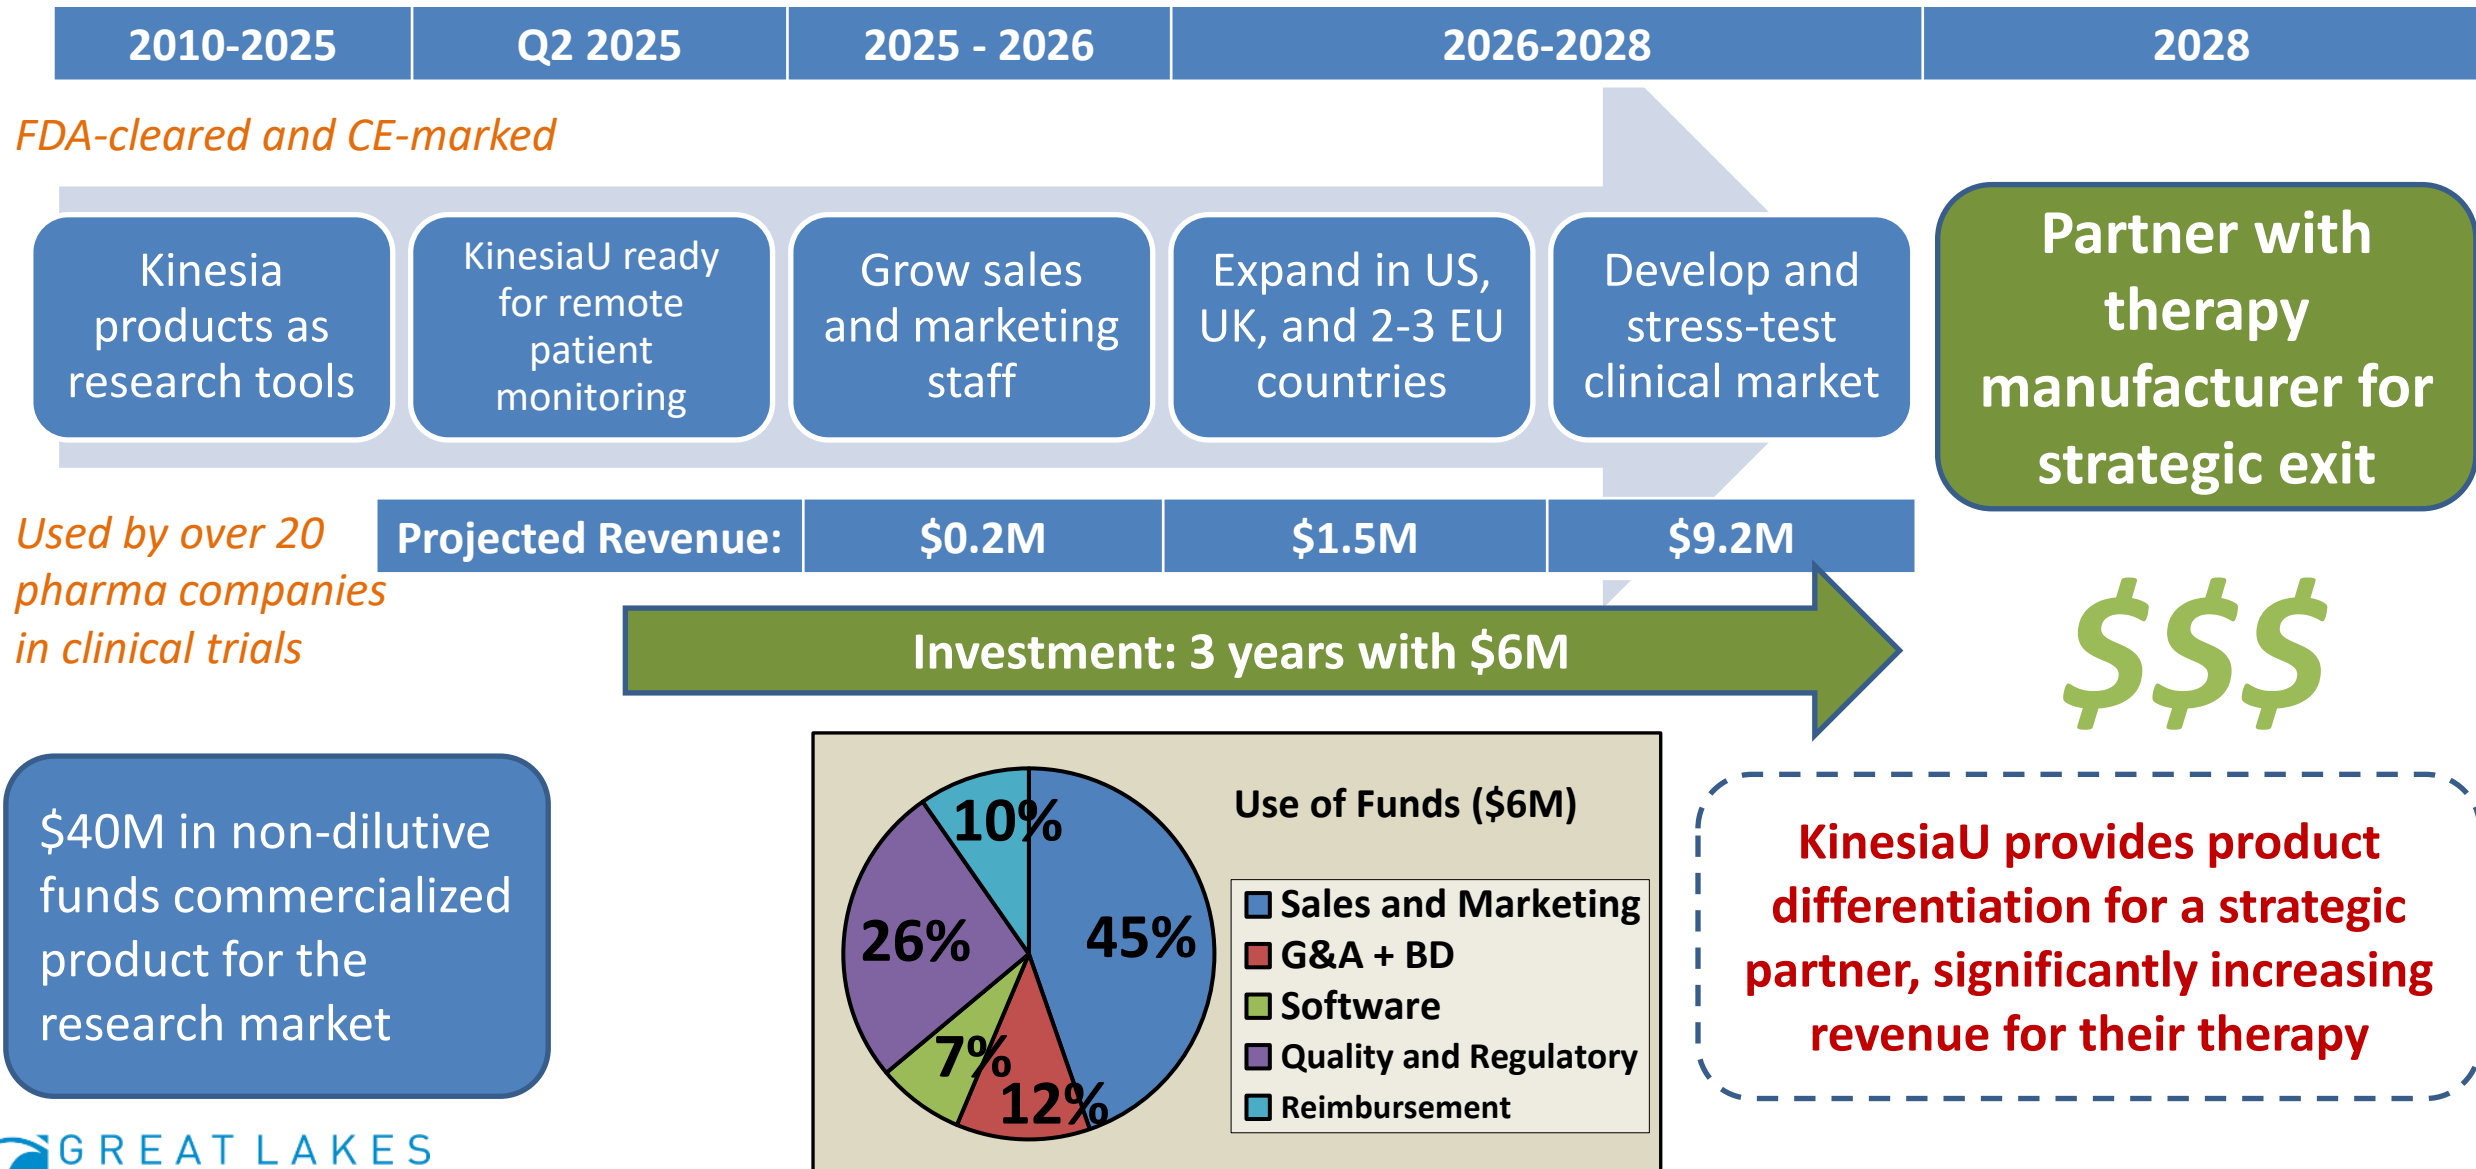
| 2010-2025 | Q2 2025 | 2025 - 2026 | 2026-2028 | 2028 |
|---|---|---|---|---|

FDA-cleared and CE-marked

Kinesia products as research tools

KinesiaU ready for remote patient monitoring

Grow sales and marketing staff

Expand in US, UK, and 2-3 EU countries

Develop and stress-test clinical market

Partner with therapy manufacturer for strategic exit

Used by over 20 pharma companies in clinical trials

| Projected Revenue: | $0.2M | $1.5M | $9.2M |
|---|---|---|---|

Investment: 3 years with $6M

$$$

$40M in non-dilutive funds commercialized product for the research market

Use of Funds ($6M)

10%
45%
26%
7%
12%

Sales and Marketing
G&A + BD
Software
Quality and Regulatory
Reimbursement

KinesiaU provides product differentiation for a strategic partner, significantly increasing revenue for their therapy

GREAT LAKES